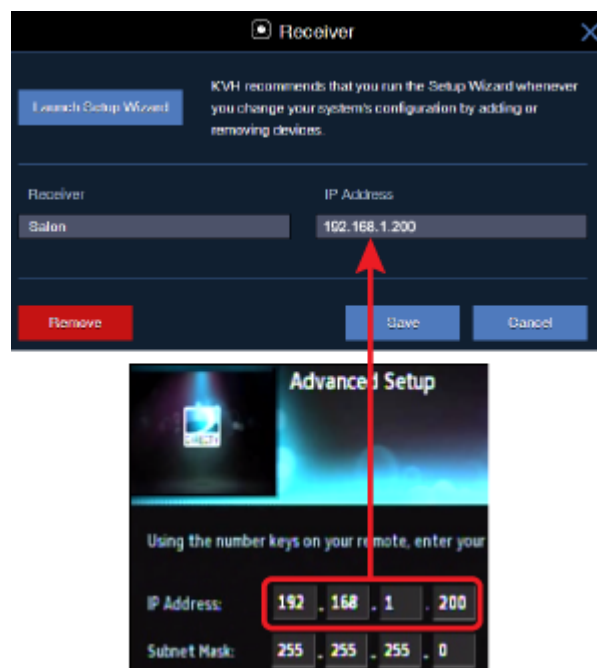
Receiver

Launch Setup Wizard

KVH recommends that you run the Setup Wizard whenever you change your system's configuration by adding or removing devices.

Receiver

Salon

IP Address

192.168.1.200

Remove

Save

Cancel

DIRECTV

Advanced Setup

Using the number keys on your remote, enter your

IP Address: 192 . 168 . 1 . 200

Subnet Mask: 255 . 255 . 255 . 0